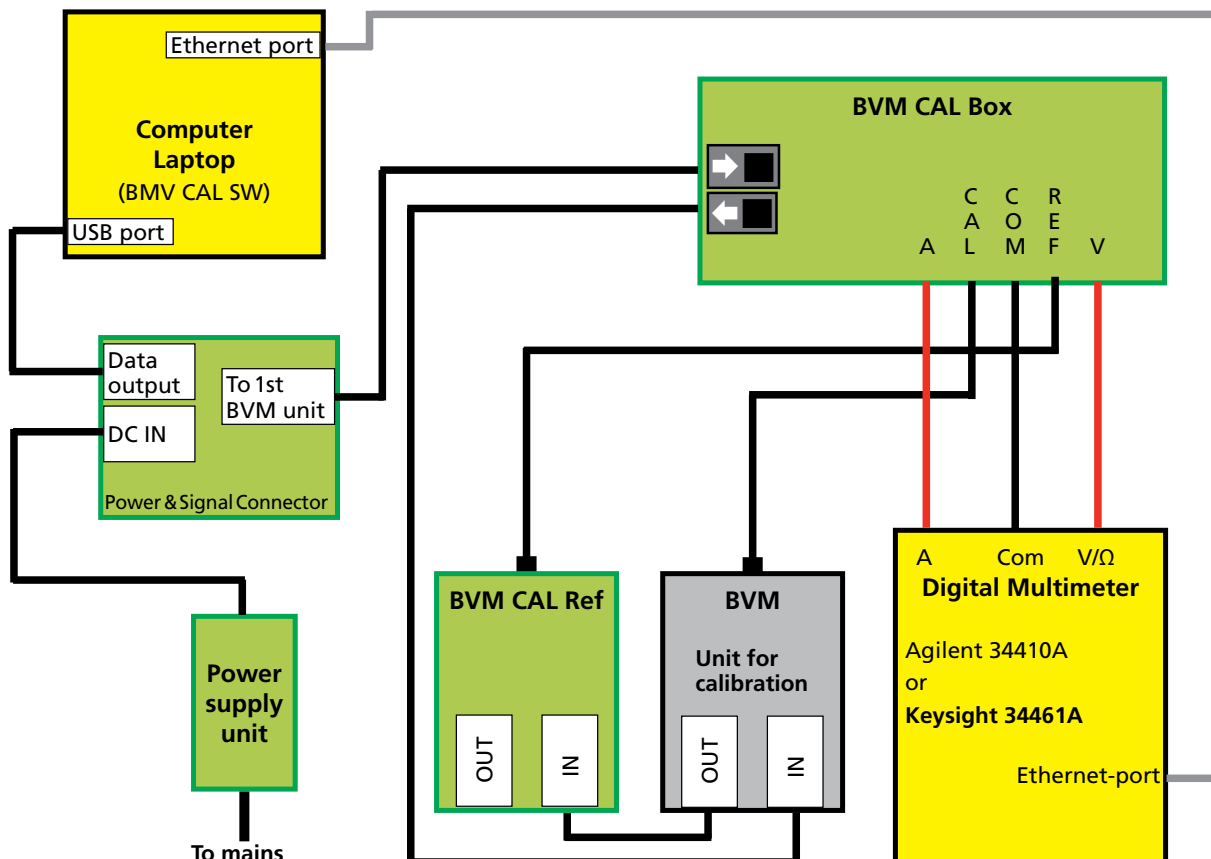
Ethernet port

Computer Laptop (BMV CAL SW)

USB port

BVM CAL Box

A CAL COM REF V

Data output

To 1st BVM unit

DC IN

Power & Signal Connector

BVM CAL Ref

OUT

IN

BVM

Unit for calibration

OUT

IN

A Com V/Ω

Digital Multimeter

Agilent 34410A or Keysight 34461A

Ethernet-port

Power supply unit

To mains